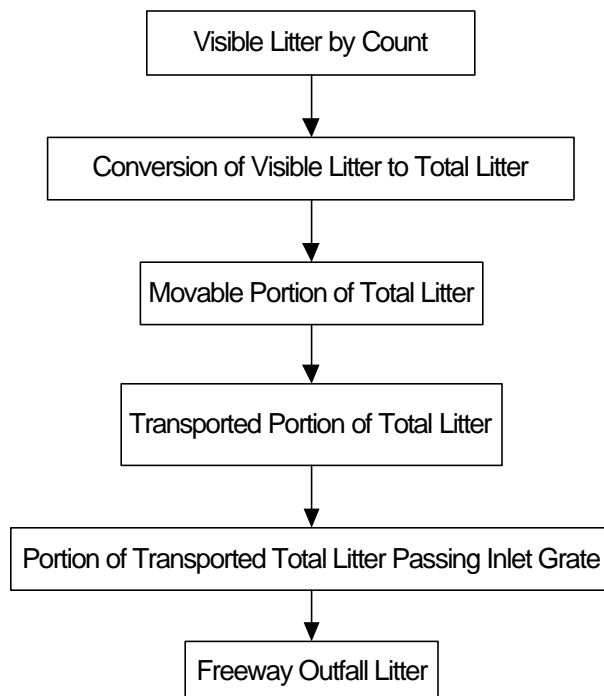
Visible Litter by Count

Conversion of Visible Litter to Total Litter

Movable Portion of Total Litter

Transported Portion of Total Litter

Portion of Transported Total Litter Passing Inlet Grate

Freeway Outfall Litter